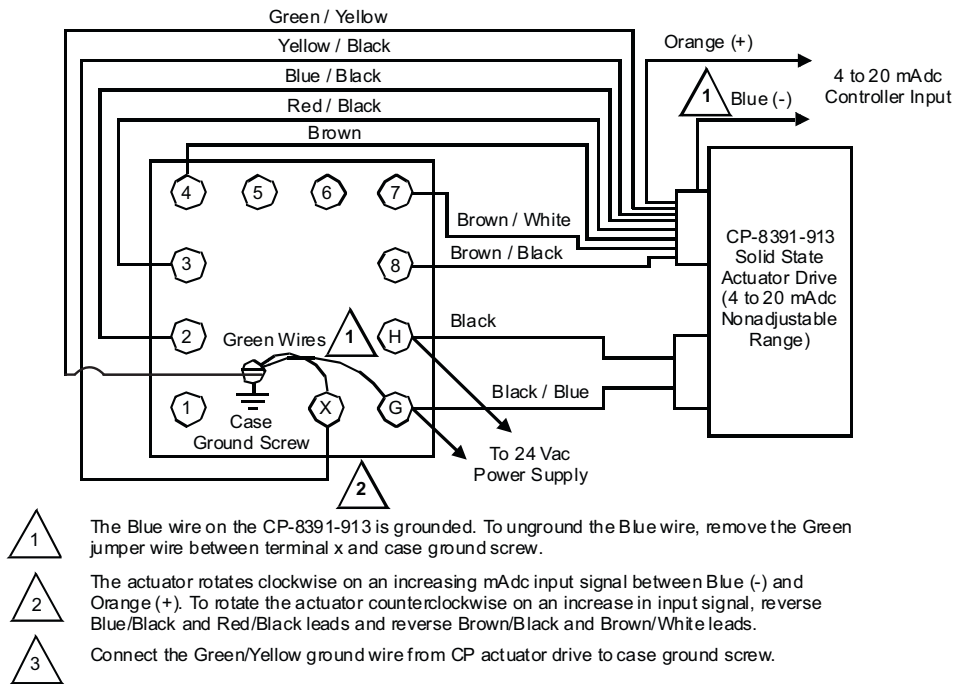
Green / Yellow

Yellow / Black

Blue / Black

Red / Black

Brown

Orange (+)

4 to 20 mAdc Controller Input

1

Blue (-)

4

5

6

7

Brown / White

3

8

Brown / Black

CP-8391-913 Solid State Actuator Drive (4 to 20 mAdc Nonadjustable Range)

2

Green Wires

1

H

Black

Black / Blue

1

X

G

Case Ground Screw

To 24 Vac Power Supply

2

1 The Blue wire on the CP-8391-913 is grounded. To unground the Blue wire, remove the Green jumper wire between terminal x and case ground screw.

2 The actuator rotates clockwise on an increasing mAdc input signal between Blue (-) and Orange (+). To rotate the actuator counterclockwise on an increase in input signal, reverse Blue/Black and Red/Black leads and reverse Brown/Black and Brown/White leads.

3 Connect the Green/Yellow ground wire from CP actuator drive to case ground screw.